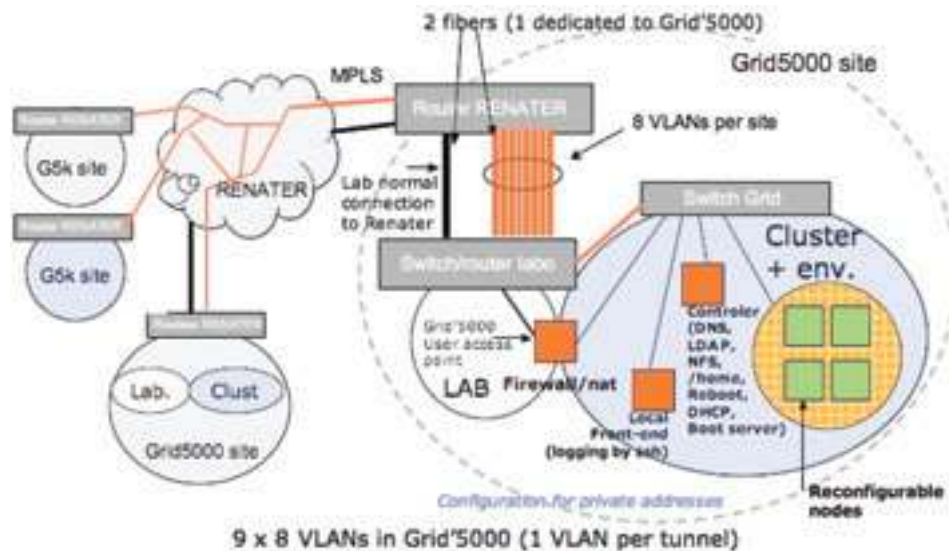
2 fibers (1 dedicated to Grid'5000)

Grid5000 site

MPLS

Router RENATER

8 VLANs per site

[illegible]

G5k site

RENATER

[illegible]

G5k site

Lab normal connection to Renater

Switch Grid

Cluster + env.

Switch/router labo

Grid'5000 User access point

Controler (DNS, LDAP, NFS, /home, Reboot, DHCP, Boot server)

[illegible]

Lab.

Clust

LAB

Firewall/nat

Local Front-end (logging by ssh)

Grid5000 site

Configuration for private addresses

Reconfigurable nodes

9 x 8 VLANs in Grid'5000 (1 VLAN per tunnel)